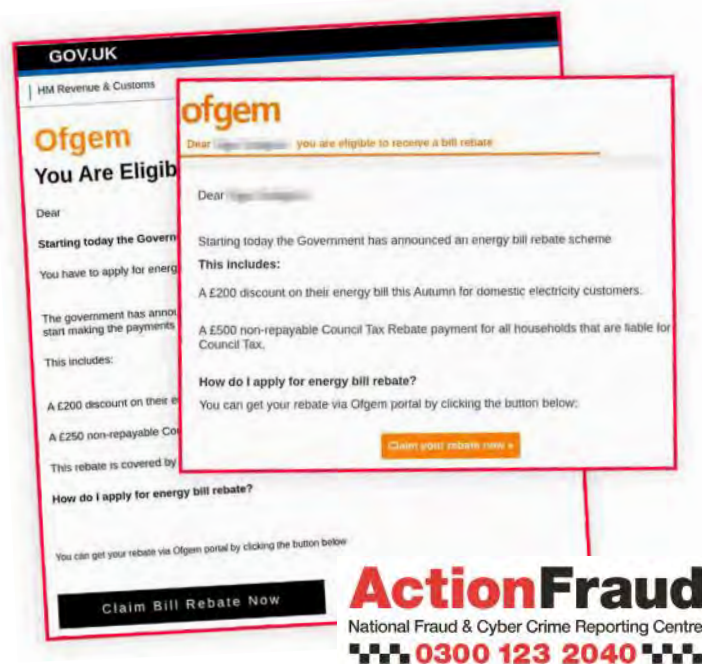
GOV.UK

HM Revenue & Customs

Ofgem

You Are Eligib

Dear

Starting today the Govern

You have to apply for energ

The government has annou start making the payments

This includes:

A £200 discount on their e

A £250 non-repayable Co

This rebate is covered by

How do I apply for energy bill rebate?

You can get your rebate via Ofgem portal by clicking the button below

Claim Bill Rebate Now

ofgem

Dear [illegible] you are eligible to receive a bill rebate

Dear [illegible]

Starting today the Government has announced an energy bill rebate scheme

This includes:

A £200 discount on their energy bill this Autumn for domestic electricity customers.

A £500 non-repayable Council Tax Rebate payment for all households that are liable for Council Tax.

How do I apply for energy bill rebate?

You can get your rebate via Ofgem portal by clicking the button below:

Claim your rebate now »

ActionFraud

National Fraud & Cyber Crime Reporting Centre

0300 123 2040